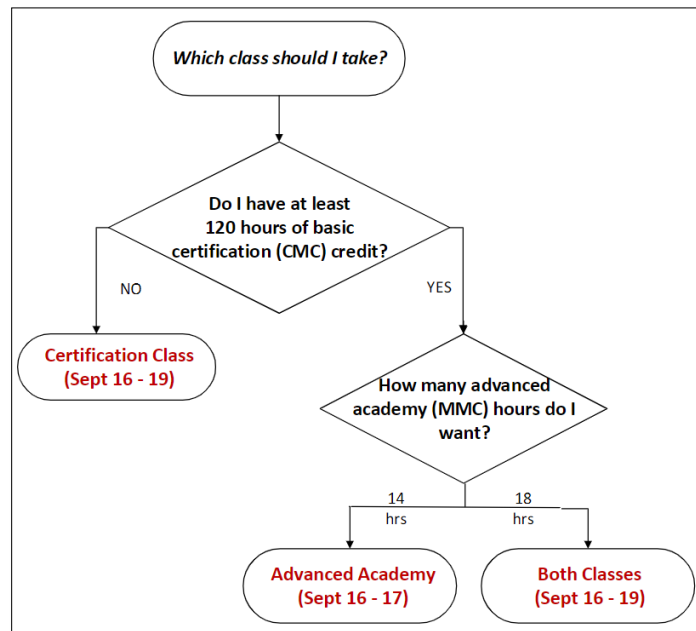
Which class should I take?

Do I have at least 120 hours of basic certification (CMC) credit?

NO

YES

Certification Class (Sept 16 - 19)

How many advanced academy (MMC) hours do I want?

14 hrs

18 hrs

Advanced Academy (Sept 16 - 17)

Both Classes (Sept 16 - 19)